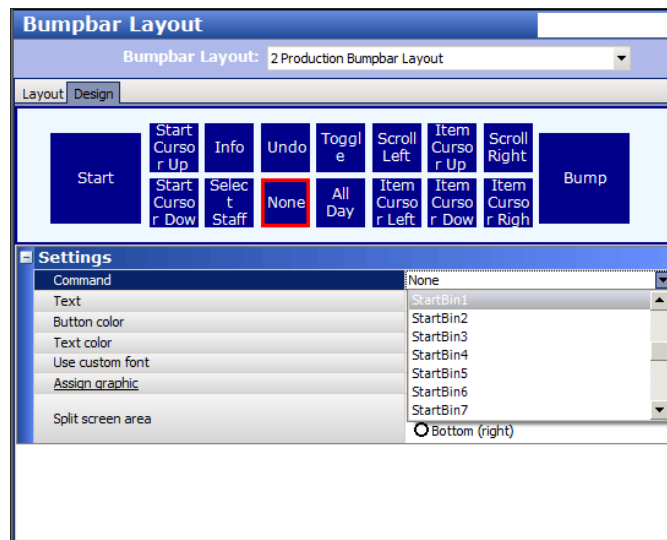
Bumpbar Layout

Bumpbar Layout: 2 Production Bumpbar Layout

Layout Design

Start

Start Cursor Up

Info

Undo

Toggle

Scroll Left

Item Cursor Up

Scroll Right

Bump

Start Cursor Dow

Select Staff

None

All Day

Item Cursor Left

Item Cursor Dow

Item Cursor Righ

Settings

| | |
|---|---|
| Command | None |
| Text | StartBin1 |
| Button color | StartBin2 |
| Text color | StartBin3 |
| Use custom font | StartBin4 |
| Assign graphic | StartBin5 |
| Split screen area | StartBin6 |
| | StartBin7 |
| | Bottom (right) |